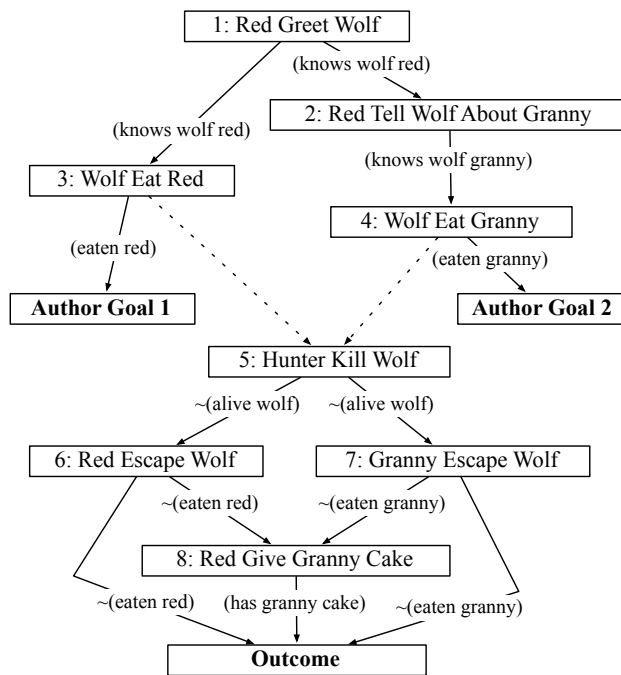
1: Red Greet Wolf

(knows wolf red)

2: Red Tell Wolf About Granny

(knows wolf red)

3: Wolf Eat Red

(knows wolf granny)

4: Wolf Eat Granny

(eaten red)

(eaten granny)

**Author Goal 1**

**Author Goal 2**

5: Hunter Kill Wolf

~(alive wolf)

~(alive wolf)

6: Red Escape Wolf

7: Granny Escape Wolf

~(eaten red)

~(eaten granny)

8: Red Give Granny Cake

~(eaten red)

(has granny cake)

~(eaten granny)

**Outcome**